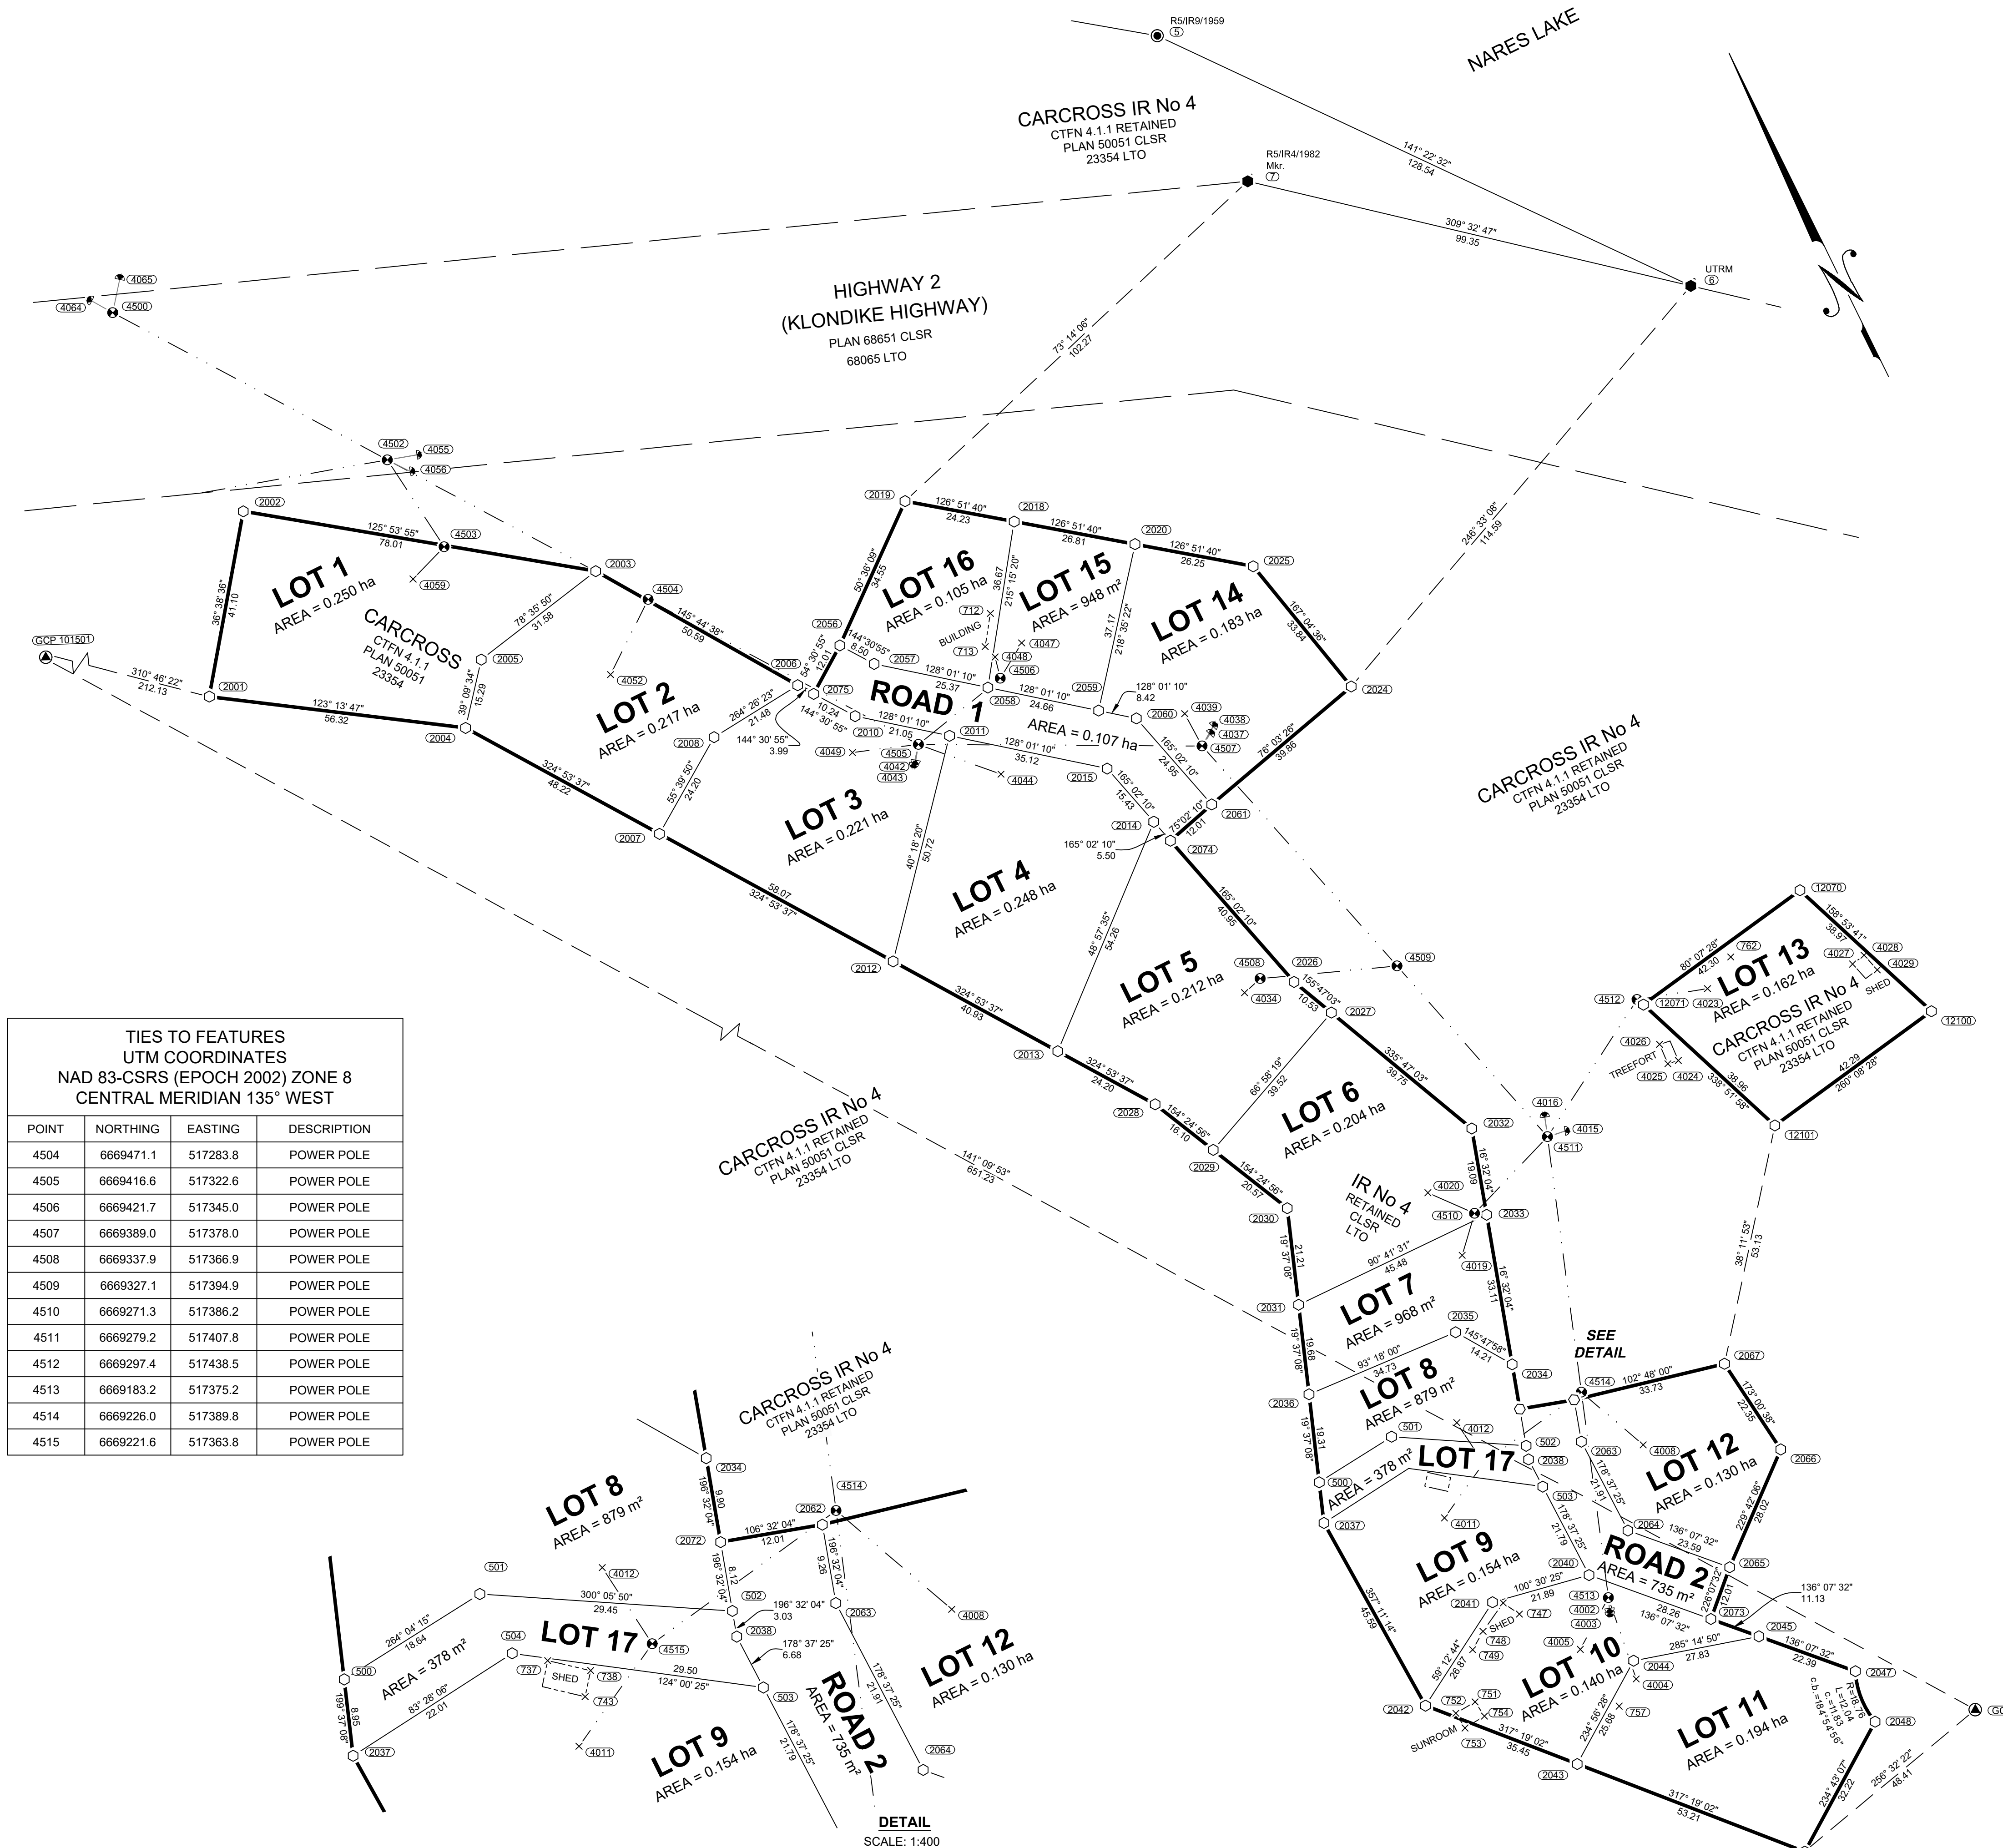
NARES LAKE

R5/IR9/1959
5

CARCROSS IR No 4
CTFN 4.1.1 RETAINED
PLAN 50051 CLSR
23354 LTO

R5/IR4/1982
Mkr.
7

141° 22' 32"
128.54

309° 32' 47"
99.35

UTRM
6

HIGHWAY 2
(KLONDIKE HIGHWAY)
PLAN 68651 CLSR
68065 LTO

73° 14' 06"
102.27

4065
4064
4500

4502
4055
4056

2002
125° 53' 55"
78.01
4503
4059

LOT 1
AREA = 0.250 ha

36° 38' 36"
41.10

CARCROSS
CTFN 4.1.1
PLAN 50051
23354

2003
78° 35' 50"
31.58
2005
39° 09' 34"
15.29

4504
145° 44' 38"
50.59
4052

LOT 2
AREA = 0.217 ha

GCP 101501
310° 46' 22"
212.13
2001
123° 13' 47"
56.32
2004

2006
264° 26' 23"
21.48
2008
55° 39' 50"
24.20
2007
324° 53' 37"
48.22

144° 30' 55"
3.99

2019
126° 51' 40"
24.23
2018
126° 51' 40"
26.81
2020
126° 51' 40"
26.25
2025

50° 36' 09"
34.55

LOT 16
AREA = 0.105 ha

LOT 15
AREA = 948 m²

LOT 14
AREA = 0.183 ha

36.67
215° 15' 20"
712
BUILDING
713
4048
4506
4047

37.17
218° 35' 22"

167° 04' 36"
33.84

246° 33' 08"
114.59

2024

2056
54° 30' 55"
12.01
144°30'55"
8.50
2057
128° 01' 10"
25.37
2058
2075
10.24
144° 30' 55"
2010
128° 01' 10"
21.05
2011

ROAD 1
128° 01' 10"
24.66
2059

128° 01' 10"
8.42
2060
4039
4038
4037
4507

AREA = 0.107 ha
165° 02' 10"
24.95

4049
4505
4042
4043

128° 01' 10"
35.12
2015
4044

76° 03' 26"
39.86
2061

LOT 3
AREA = 0.221 ha

40° 18' 20"
50.72

165° 02' 10"
15.43
2014
75°02' 10"
12.01
2074

165° 02' 10"
5.50

CARCROSS IR No 4
CTFN 4.1.1 RETAINED
PLAN 50051 CLSR
23354 LTO

LOT 4
AREA = 0.248 ha

58.07
324° 53' 37"

2012
324° 53' 37"
40.93

48° 57' 35"
54.26

165° 02' 10"
40.95

LOT 5
AREA = 0.212 ha

4508
2026
4509
4034
155°47'03"
10.53
2027

2013
324° 53' 37"
24.20
2028
154° 24' 56"
16.10
2029

66° 58' 19"
39.52

335° 47' 03"
39.75

LOT 6
AREA = 0.204 ha

2032

12070
159° 53' 41"
38.97
4028
4029
4027
SHED
762
80° 07' 28"
42.30

LOT 13
AREA = 0.162 ha
4512
12071
4023

CARCROSS IR No 4
CTFN 4.1.1 RETAINED
PLAN 50051 CLSR
23354 LTO

12100
4026
TREEFORT
4025
4024
338° 51' 58"
39.96
42.29
260° 08' 28"
12101

4016
4015
4511

TIES TO FEATURES
UTM COORDINATES
NAD 83-CSRS (EPOCH 2002) ZONE 8
CENTRAL MERIDIAN 135° WEST

| POINT | NORTHING | EASTING | DESCRIPTION |
|---|---|---|---|
| 4504 | 6669471.1 | 517283.8 | POWER POLE |
| 4505 | 6669416.6 | 517322.6 | POWER POLE |
| 4506 | 6669421.7 | 517345.0 | POWER POLE |
| 4507 | 6669389.0 | 517378.0 | POWER POLE |
| 4508 | 6669337.9 | 517366.9 | POWER POLE |
| 4509 | 6669327.1 | 517394.9 | POWER POLE |
| 4510 | 6669271.3 | 517386.2 | POWER POLE |
| 4511 | 6669279.2 | 517407.8 | POWER POLE |
| 4512 | 6669297.4 | 517438.5 | POWER POLE |
| 4513 | 6669183.2 | 517375.2 | POWER POLE |
| 4514 | 6669226.0 | 517389.8 | POWER POLE |
| 4515 | 6669221.6 | 517363.8 | POWER POLE |

CARCROSS IR No 4
CTFN 4.1.1 RETAINED
PLAN 50051 CLSR
23354 LTO

141° 09' 53"
651.23

154° 24' 56"
20.57
2030

IR No 4
RETAINED
CLSR
LTO

4020
16° 32' 04"
19.09
4510
2033
4019

19° 37' 08"
21.21

90° 41' 31"
45.48

LOT 7
AREA = 968 m²

2031
16° 32' 04"
33.11

38° 11' 53"
53.13

SEE
DETAIL

2035
145°47'58"
14.21
93° 18' 00"
34.73
19.68
19° 37' 08"

LOT 8
AREA = 879 m²

2034
4514
102° 48' 00"
33.73
2067

2036
19.31
19° 37' 08"
501
4012
502
2038
4008
2063
178° 37' 25"
21.91

173° 00' 38"
22.35

LOT 12
AREA = 0.130 ha

2066

500
AREA = 378 m²
LOT 17
503
178° 37' 25"
21.79
4011
2037

229° 42' 06"
28.02
2064
136° 07' 32"
23.59
2065

LOT 9
AREA = 0.154 ha

357° 11' 14"
45.59

2040
100° 30' 25"
21.89
2041
SHED
747
4513
4002
4003
28.26
136° 07' 32"

ROAD 2
AREA = 735 m²
226°07'32"
12.01
2073

136° 07' 32"
11.13

2045
136° 07' 32"
22.39
2047

748
749
4005
LOT 10
AREA = 0.140 ha
285° 14' 50"
27.83
2044
4004

59° 12' 44"
26.87

R=18.76
L=12.04
c=11.83
c.b.=184°54'56"

GCP

2042
752
751
754
SUNROOM
753
757
234° 56' 28"
25.98

LOT 11
AREA = 0.194 ha

2048

317° 19' 02"
35.45
2043
317° 19' 02"
53.21

234° 48' 07"
32.22
256° 32' 22"
48.41

LOT 8
AREA = 879 m²

2034
196° 32' 04"
9.90

CARCROSS IR No 4
CTFN 4.1.1 RETAINED
PLAN 50051 CLSR
23354 LTO

4514
2062
106° 32' 04"
12.01
2072
196° 32' 04"
8.12
196° 32' 04"
9.26

4012
501
300° 05' 50"
29.45
264° 04' 15"
18.64

502
196° 32' 04"
3.03
2038
2063
4008

LOT 17
4515
500
AREA = 378 m²

504
737
SHED
738
743
29.50
124° 00' 25"
83° 28' 06"
22.01

178° 37' 25"
6.68

503
178° 37' 25"
21.79

ROAD 2
AREA = 735 m²

178° 37' 25"
21.91

LOT 12
AREA = 0.130 ha

199° 37' 08"
8.95
2037

4011

LOT 9
AREA = 0.154 ha

2064

DETAIL
SCALE: 1:400